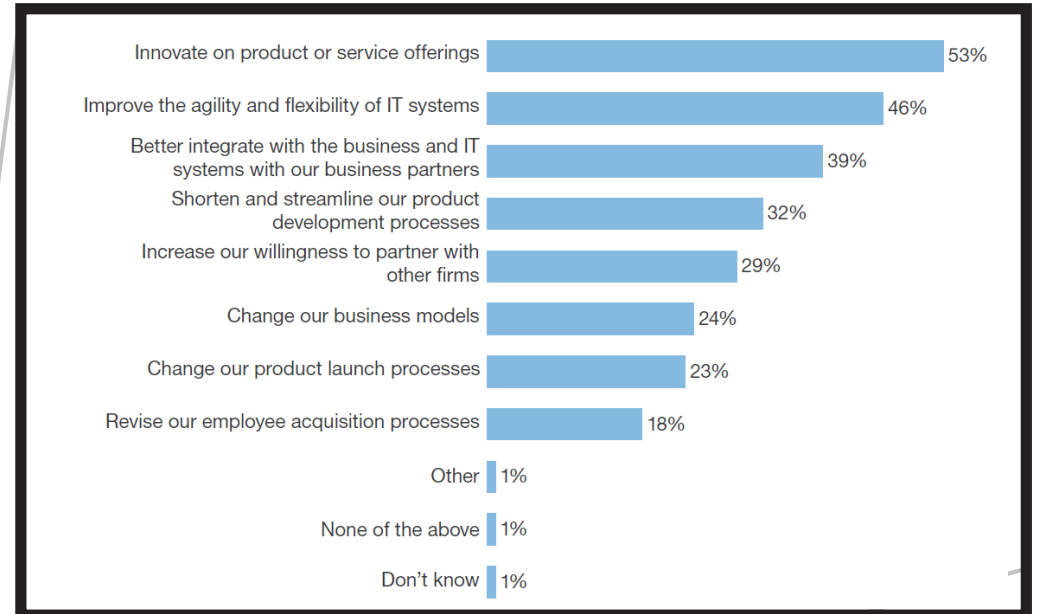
Innovate on product or service offerings 53%

Improve the agility and flexibility of IT systems 46%

Better integrate with the business and IT systems with our business partners 39%

Shorten and streamline our product development processes 32%

Increase our willingness to partner with other firms 29%

Change our business models 24%

Change our product launch processes 23%

Revise our employee acquisition processes 18%

Other 1%

None of the above 1%

Don't know 1%